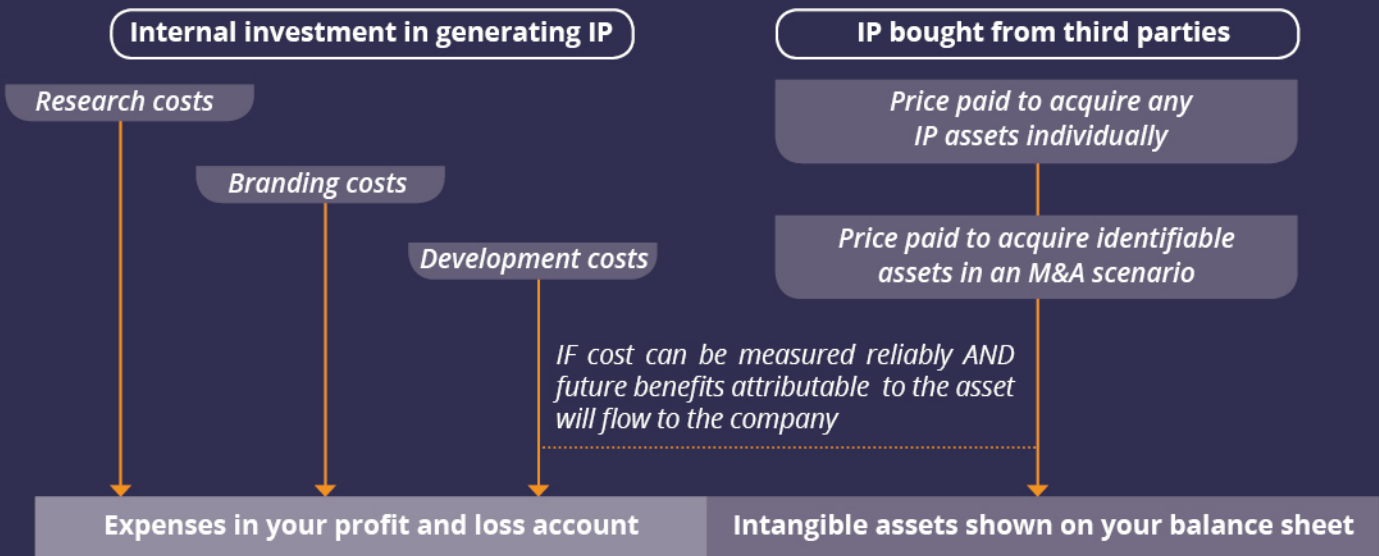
Internal investment in generating IP

IP bought from third parties

Research costs

Price paid to acquire any IP assets individually

Branding costs

Price paid to acquire identifiable assets in an M&A scenario

Development costs

IF cost can be measured reliably AND future benefits attributable to the asset will flow to the company

Expenses in your profit and loss account

Intangible assets shown on your balance sheet